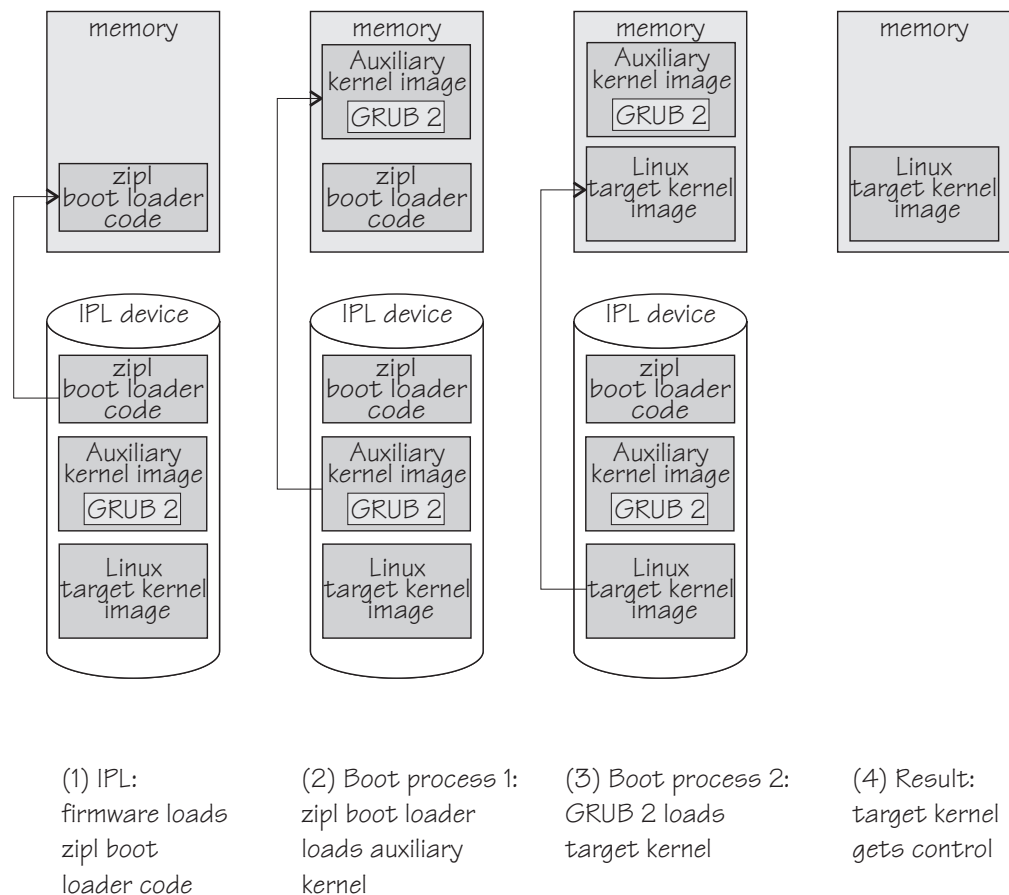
memory

zipl boot loader code

IPL device

zipl boot loader code

Auxiliary kernel image

GRUB 2

Linux target kernel image

memory

Auxiliary kernel image

GRUB 2

zipl boot loader code

IPL device

zipl boot loader code

Auxiliary kernel image

GRUB 2

Linux target kernel image

memory

Auxiliary kernel image

GRUB 2

Linux target kernel image

IPL device

zipl boot loader code

Auxiliary kernel image

GRUB 2

Linux target kernel image

memory

Linux target kernel image

(1) IPL: firmware loads zipl boot loader code

(2) Boot process 1: zipl boot loader loads auxiliary kernel

(3) Boot process 2: GRUB 2 loads target kernel

(4) Result: target kernel gets control